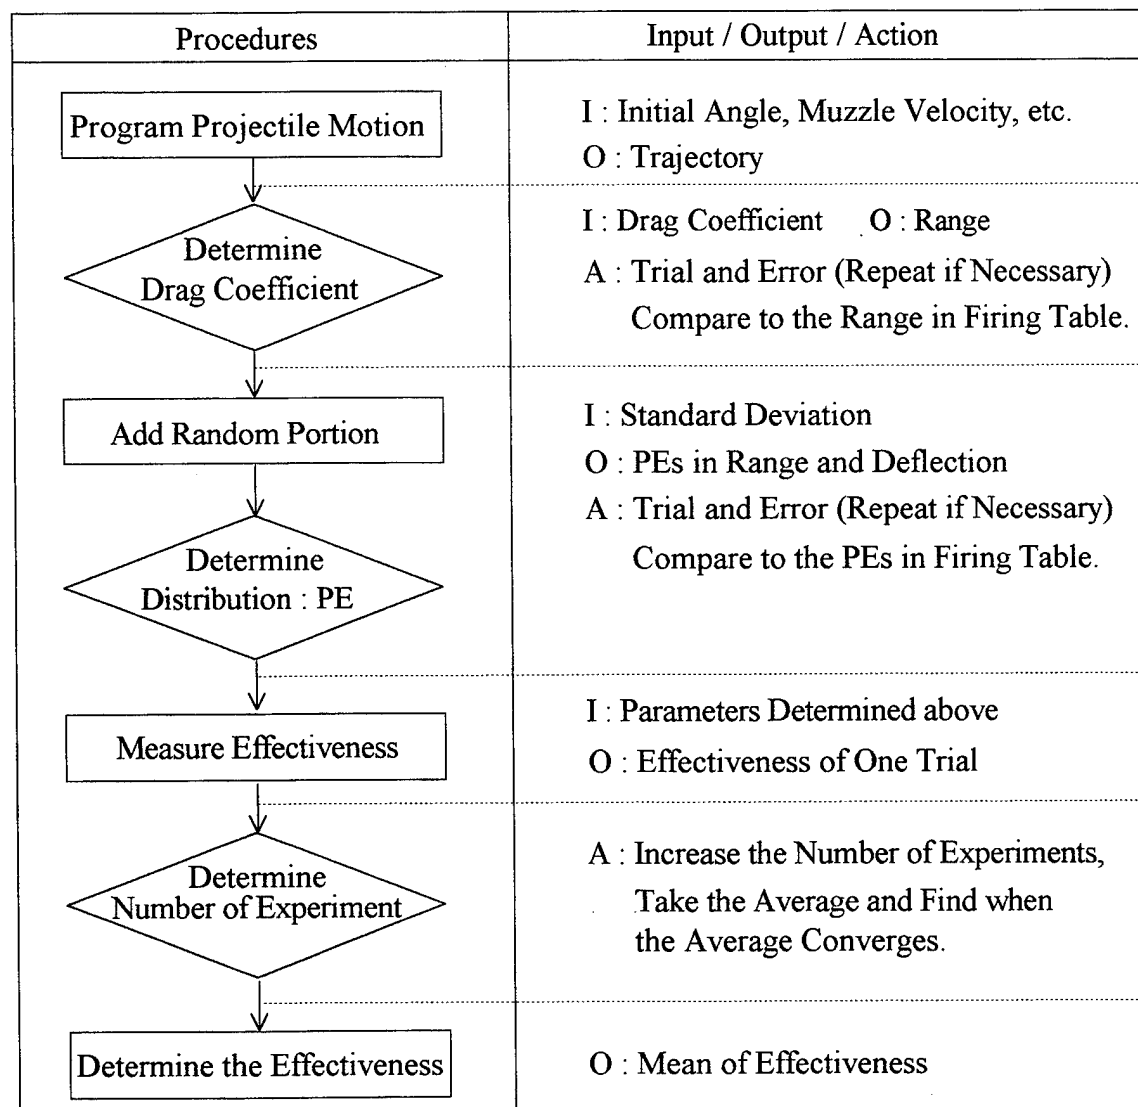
| Procedures | Input / Output / Action |
|---|---|
| Program Projectile Motion | I : Initial Angle, Muzzle Velocity, etc. O : Trajectory |
| Determine Drag Coefficient | I : Drag Coefficient O : Range A : Trial and Error (Repeat if Necessary) Compare to the Range in Firing Table. |
| Add Random Portion | I : Standard Deviation O : PEs in Range and Deflection A : Trial and Error (Repeat if Necessary) Compare to the PEs in Firing Table. |
| Determine Distribution : PE | |
| Measure Effectiveness | I : Parameters Determined above O : Effectiveness of One Trial |
| Determine Number of Experiment | A : Increase the Number of Experiments, Take the Average and Find when the Average Converges. |
| Determine the Effectiveness | O : Mean of Effectiveness |